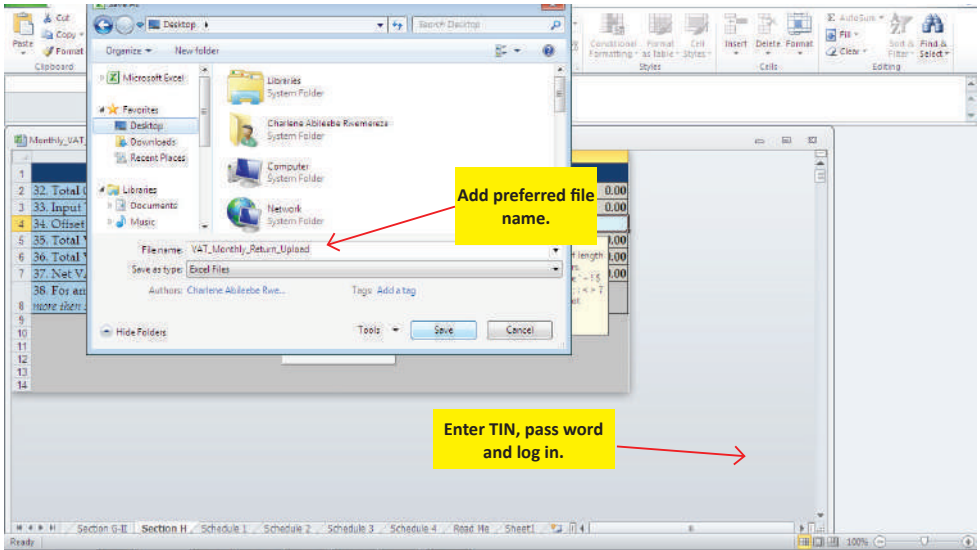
Cut
Copy
Paste
Format
Clipboard

Save As
Desktop
Search Desktop
Organize ▾
New folder

Microsoft Excel
Favorites
Desktop
Downloads
Recent Places
Libraries
Documents
Music

Libraries
System Folder
Charlene Abilesbe Rwemereza
System Folder
Computer
System Folder
Network
System Folder

File name: VAT_Monthly_Return_Upload
Save as type: Excel Files
Authors: Charlene Abilesbe Rwe...
Tags: Add a tag

Hide Folders
Tools
Save
Cancel

Conditional Formatting
Format as Table
Cell Styles
Styles
Insert
Delete
Format
Cells
AutoSum
Fill
Clear
Sort & Filter
Find & Select
Editing

Monthly_VAT

1
2 32. Total
3 33. Input
4 34. Offset
5 35. Total
6 36. Total
7 37. Net V
38. For an
8 more than
9
10
11
12
13
14

0.00
0.00
0.00
0.00
0.00

Add preferred file name.

Enter TIN, pass word and log in.

Section G-II
Section H
Schedule 1
Schedule 2
Schedule 3
Schedule 4
Read Me
Sheet1

Ready
100%